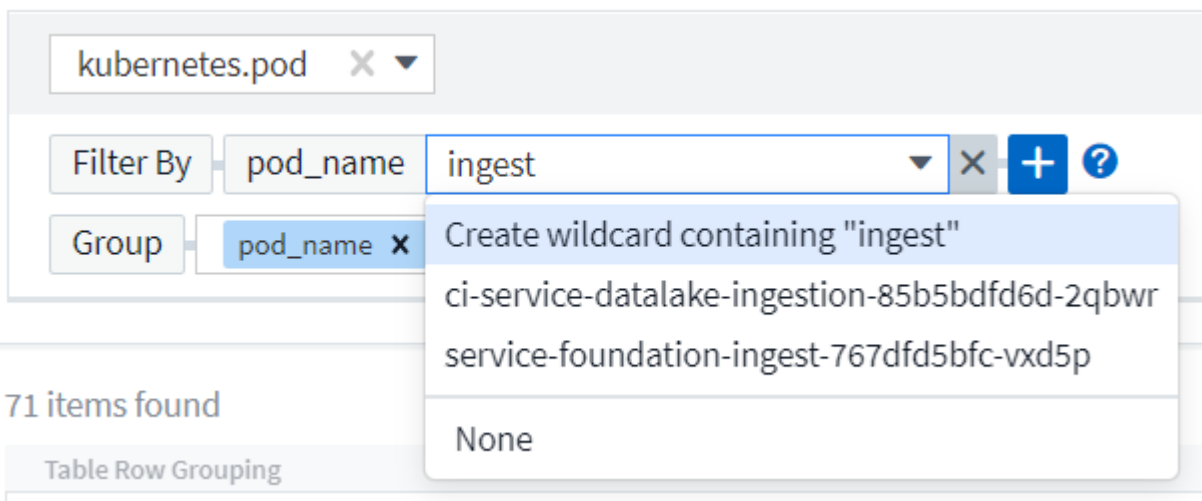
kubernetes.pod

Filter By pod_name ingest

Group pod_name

Create wildcard containing "ingest"
ci-service-datalake-ingestion-85b5bdfd6d-2qbwr
service-foundation-ingest-767dfd5bfc-vxd5p

None

71 items found

Table Row Grouping